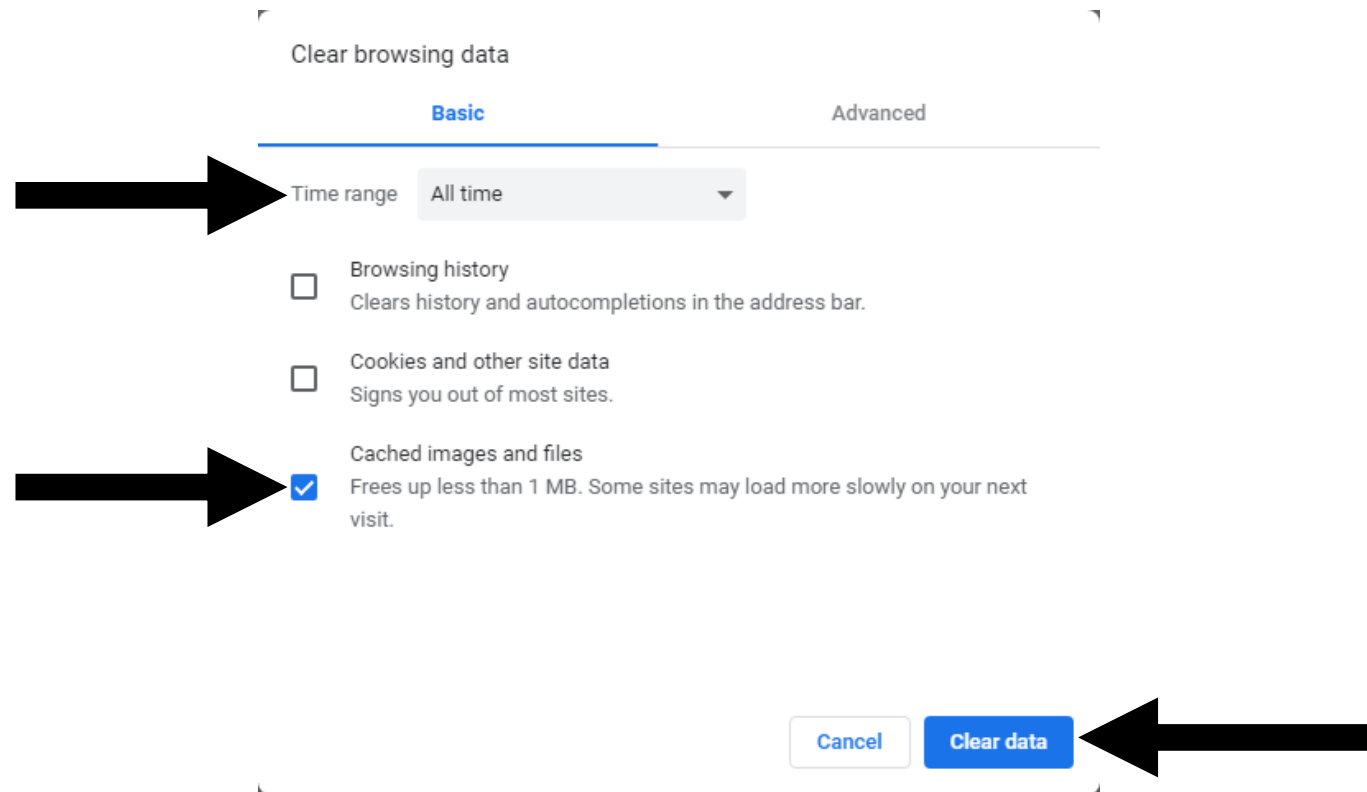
Clear browsing data

Basic

Advanced

Time range

All time

Browsing history
Clears history and autocompletions in the address bar.

Cookies and other site data
Signs you out of most sites.

Cached images and files
Frees up less than 1 MB. Some sites may load more slowly on your next visit.

Cancel

Clear data